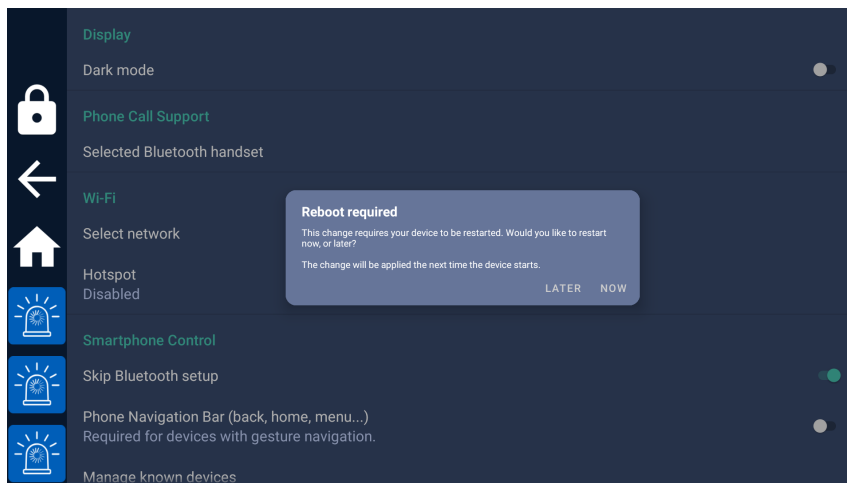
Display

Dark mode

Phone Call Support

Selected Bluetooth handset

Wi-Fi

Select network

Hotspot
Disabled

Reboot required

This change requires your device to be restarted. Would you like to restart now, or later?

The change will be applied the next time the device starts.

LATER NOW

Smartphone Control

Skip Bluetooth setup

Phone Navigation Bar (back, home, menu...)
Required for devices with gesture navigation.

Manage known devices